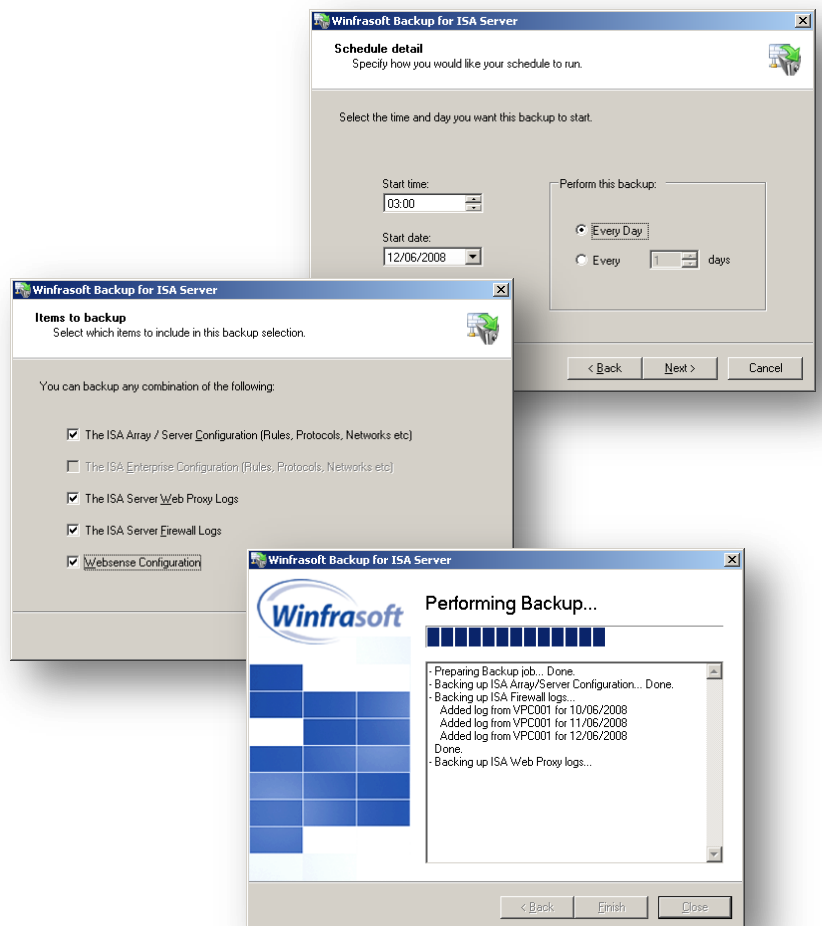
Winfrasoft Backup for ISA Server

Schedule detail
Specify how you would like your schedule to run.

Select the time and day you want this backup to start.

Start time:
03:00

Start date:
12/06/2008

Perform this backup:
Every Day
Every 1 days

< Back
Next >
Cancel

Winfrasoft Backup for ISA Server

Items to backup
Select which items to include in this backup selection.

You can backup any combination of the following:

The ISA Array / Server Configuration (Rules, Protocols, Networks etc)
The ISA Enterprise Configuration (Rules, Protocols, Networks etc)
The ISA Server Web Proxy Logs
The ISA Server Firewall Logs
Websense Configuration

Winfrasoft Backup for ISA Server

Winfrasoft

Performing Backup...

- Preparing Backup job... Done.
- Backing up ISA Array/Server Configuration... Done.
- Backing up ISA Firewall logs...
Added log from VPC001 for 10/06/2008
Added log from VPC001 for 11/06/2008
Added log from VPC001 for 12/06/2008
Done.
- Backing up ISA Web Proxy logs...

< Back
Finish
Close